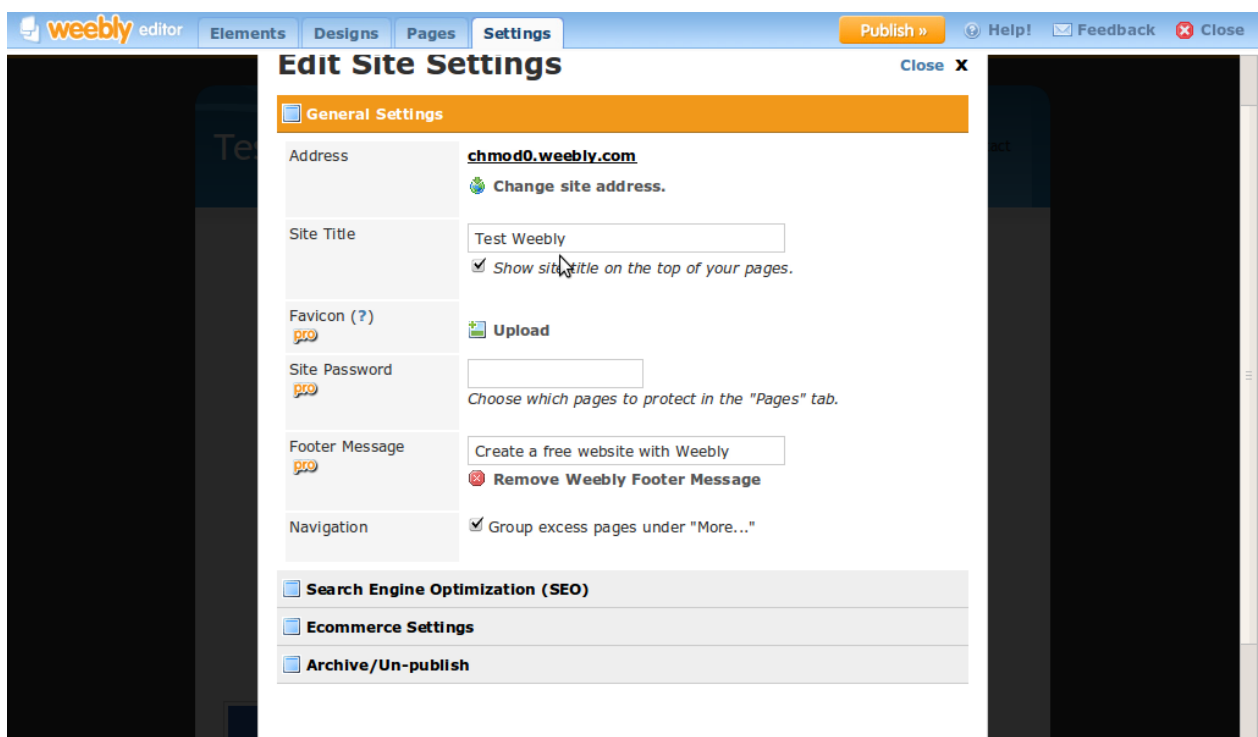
weebly editor Elements Designs Pages Settings Publish » Help! Feedback Close

Edit Site Settings Close x

General Settings

| Address | chmod0.weebly.com<br>Change site address. |
|---|---|
| Site Title | Test Weebly<br>Show site title on the top of your pages. |
| Favicon (?) pro | Upload |
| Site Password pro | Choose which pages to protect in the "Pages" tab. |
| Footer Message pro | Create a free website with Weebly<br>Remove Weebly Footer Message |
| Navigation | Group excess pages under "More..." |

Search Engine Optimization (SEO)

Ecommerce Settings

Archive/Un-publish